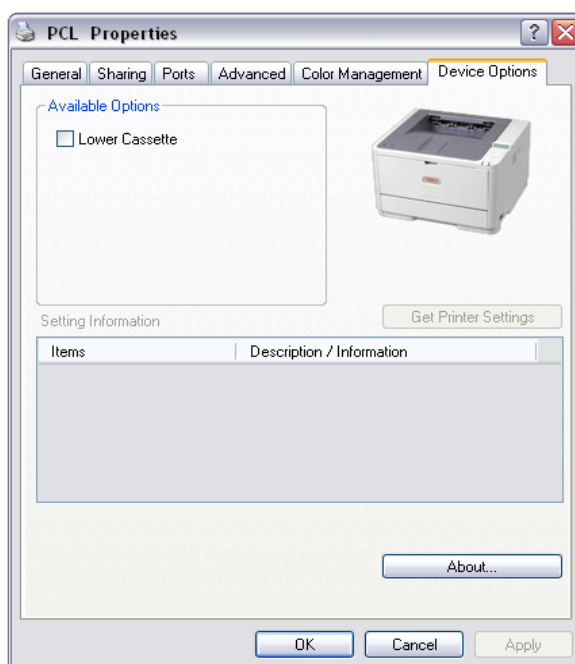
PCL Properties

General | Sharing | Ports | Advanced | Color Management | Device Options

Available Options

Lower Cassette

Setting Information

Get Printer Settings

| Items | Description / Information |
|---|---|

About...

OK | Cancel | Apply